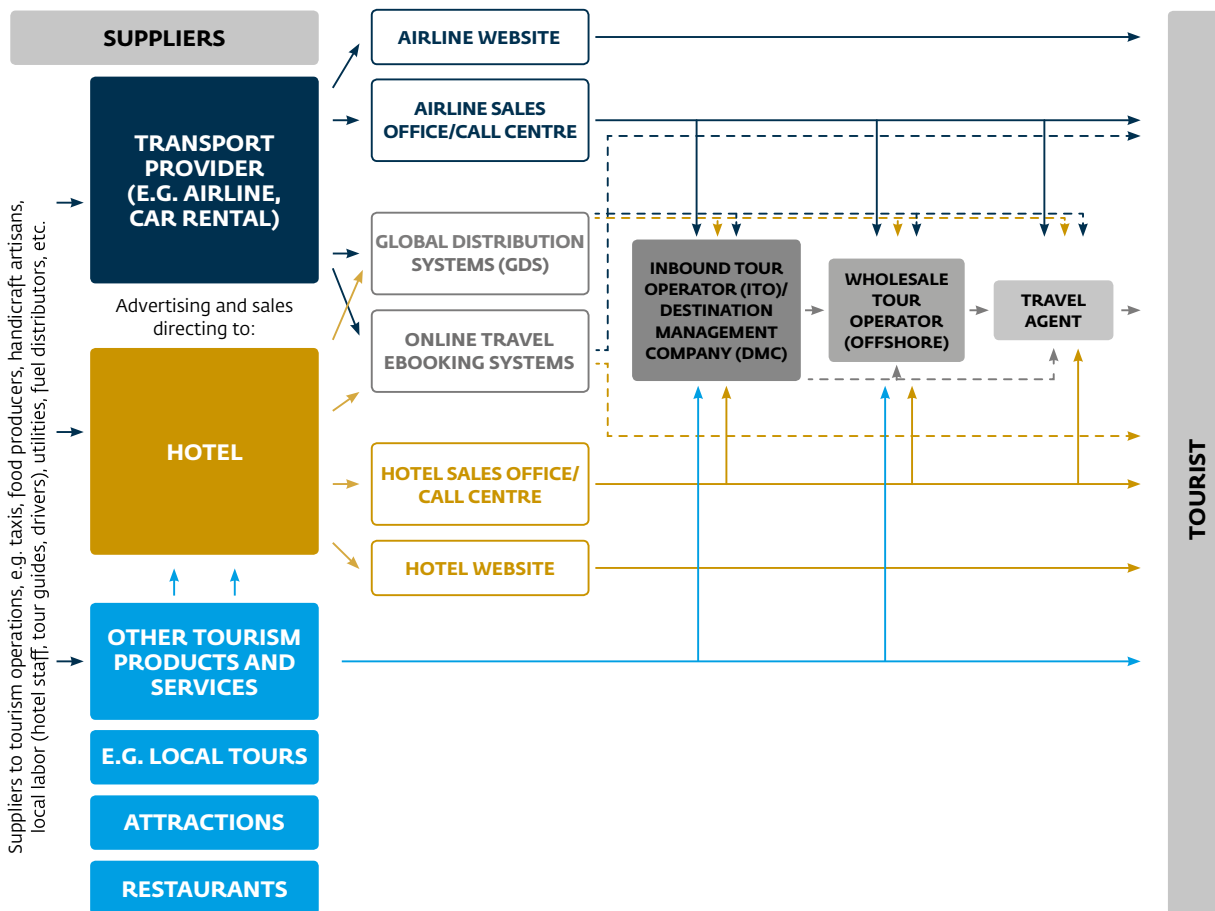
SUPPLIERS

Suppliers to tourism operations, e.g. taxis, food producers, handicraft artisans, local labor (hotel staff, tour guides, drivers), utilities, fuel distributors, etc.

TRANSPORT PROVIDER (E.G. AIRLINE, CAR RENTAL)

Advertising and sales directing to:

HOTEL

OTHER TOURISM PRODUCTS AND SERVICES

E.G. LOCAL TOURS

ATTRACTIONS

RESTAURANTS

AIRLINE WEBSITE

AIRLINE SALES OFFICE/CALL CENTRE

GLOBAL DISTRIBUTION SYSTEMS (GDS)

ONLINE TRAVEL EBOOKING SYSTEMS

HOTEL SALES OFFICE/ CALL CENTRE

HOTEL WEBSITE

INBOUND TOUR OPERATOR (ITO)/ DESTINATION MANAGEMENT COMPANY (DMC)

WHOLESALE TOUR OPERATOR (OFFSHORE)

TRAVEL AGENT

TOURIST